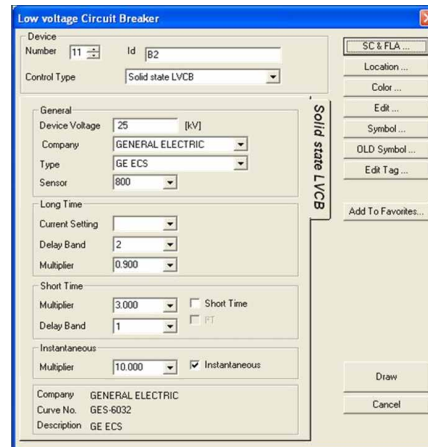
Low voltage Circuit Breaker

Device
Number 11
Id B2
Control Type Solid state LVCB

Solid state LVCB

General
Device Voltage 25 [kV]
Company GENERAL ELECTRIC
Type GE ECS
Sensor 800

Long Time
Current Setting
Delay Band 2
Multiplier 0.900

Short Time
Multiplier 3.000
Short Time
I²T
Delay Band 1

Instantaneous
Multiplier 10.000
Instantaneous

Company GENERAL ELECTRIC
Curve No. GES-6032
Description GE ECS

SC & FLA ...
Location ...
Color ...
Edit ...
Symbol ...
OLD Symbol ...
Edit Tag ...
Add To Favorites...
Draw
Cancel